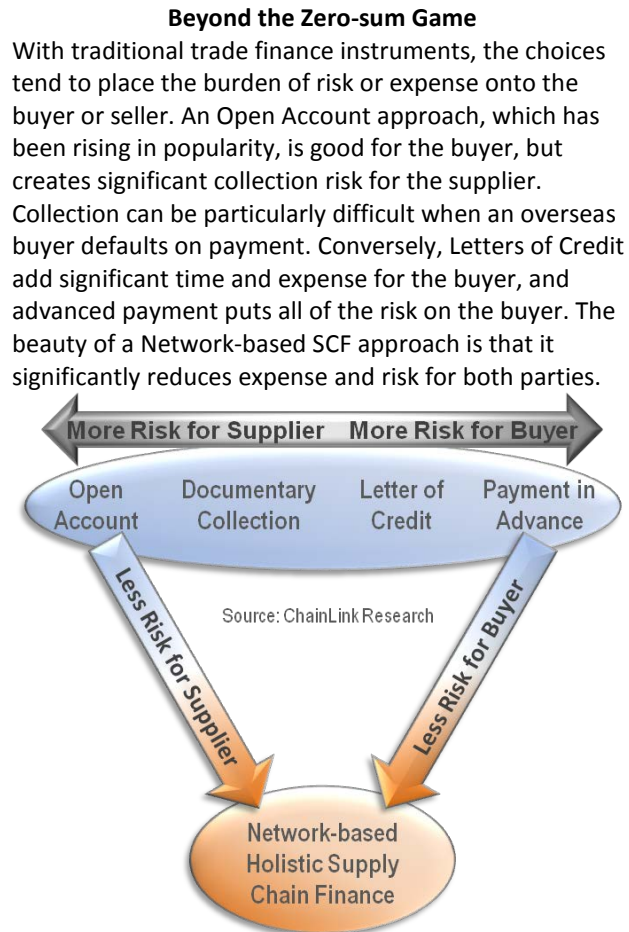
**Beyond the Zero-sum Game**

With traditional trade finance instruments, the choices tend to place the burden of risk or expense onto the buyer or seller. An Open Account approach, which has been rising in popularity, is good for the buyer, but creates significant collection risk for the supplier. Collection can be particularly difficult when an overseas buyer defaults on payment. Conversely, Letters of Credit add significant time and expense for the buyer, and advanced payment puts all of the risk on the buyer. The beauty of a Network-based SCF approach is that it significantly reduces expense and risk for both parties.

More Risk for Supplier More Risk for Buyer

Open Account
Documentary Collection
Letter of Credit
Payment in Advance

Less Risk for Supplier

Source: ChainLink Research

Less Risk for Buyer

Network-based Holistic Supply Chain Finance